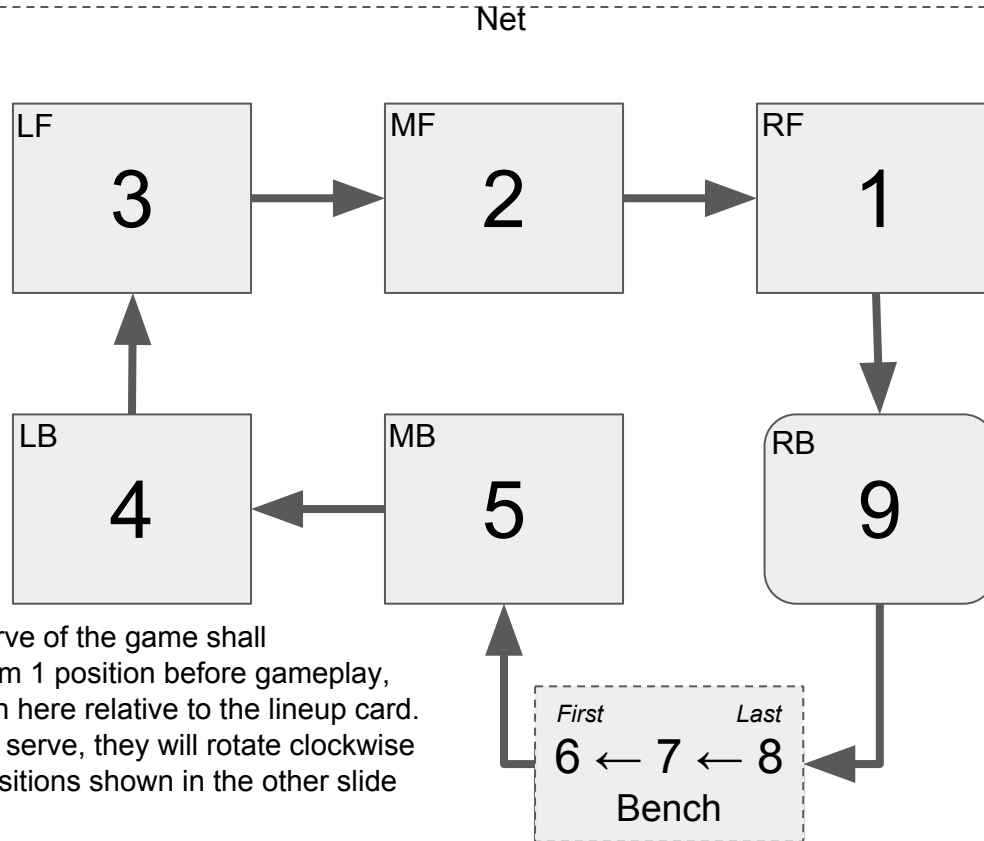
Net

LF
3

MF
2

RF
1

LB
4

MB
5

RB
9

rve of the game shall
m 1 position before gameplay,
n here relative to the lineup card.
serve, they will rotate clockwise
sitions shown in the other slide

First Last
6 ← 7 ← 8
Bench